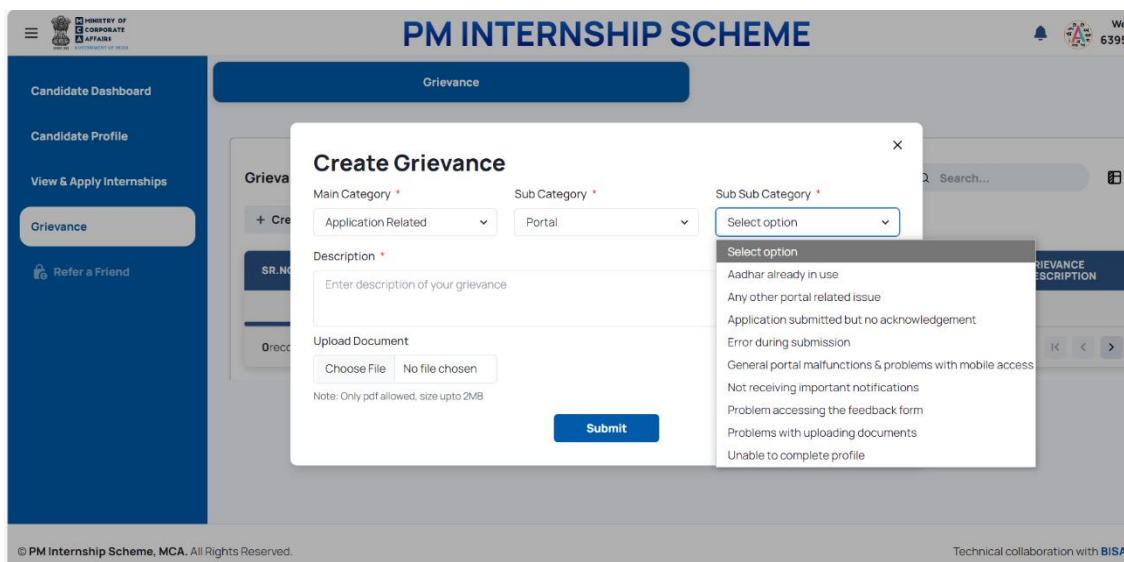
MINISTRY OF CORPORATE AFFAIRS
GOVERNMENT OF INDIA

PM INTERNSHIP SCHEME

We
639

Candidate Dashboard
Candidate Profile
View & Apply Internships
Grievance
Refer a Friend

Grievance

Grieva
+ Cre
SR.NO
0rec

Search...

RIEVANCE
ESCRIPTION

Create Grievance

×

Main Category *
Application Related

Sub Category *
Portal

Sub Sub Category *
Select option

Select option
Aadhar already in use
Any other portal related issue
Application submitted but no acknowledgement
Error during submission
General portal malfunctions & problems with mobile access
Not receiving important notifications
Problem accessing the feedback form
Problems with uploading documents
Unable to complete profile

Description *
Enter description of your grievance

Upload Document
Choose File No file chosen
Note: Only pdf allowed, size upto 2MB

Submit

© PM Internship Scheme, MCA. All Rights Reserved.

Technical collaboration with BISA